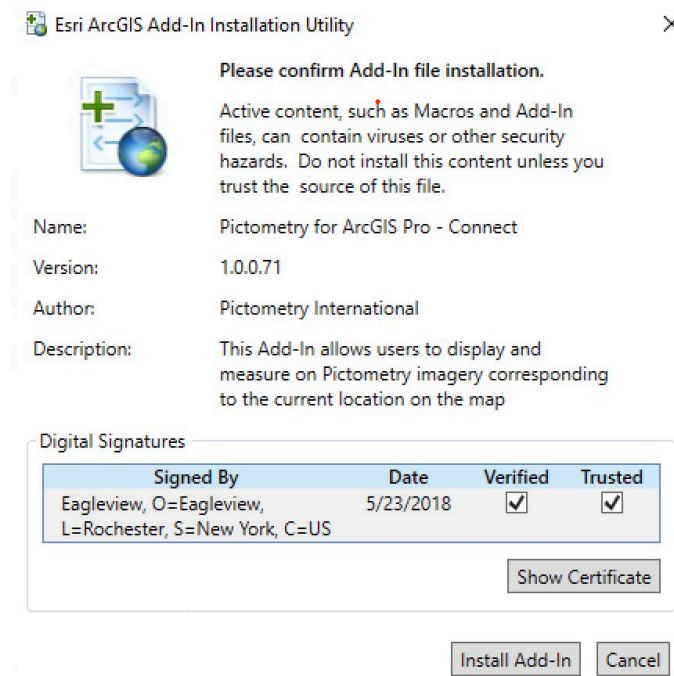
Esri ArcGIS Add-In Installation Utility

Please confirm Add-In file installation.

Active content, such as Macros and Add-In files, can contain viruses or other security hazards. Do not install this content unless you trust the source of this file.

Name: Pictometry for ArcGIS Pro - Connect

Version: 1.0.0.71

Author: Pictometry International

Description: This Add-In allows users to display and measure on Pictometry imagery corresponding to the current location on the map

Digital Signatures

| Signed By | Date | Verified | Trusted |
|---|---|---|---|
| Eagleview, O=Eagleview, L=Rochester, S=New York, C=US | 5/23/2018 | ✓ | ✓ |

Show Certificate

Install Add-In Cancel